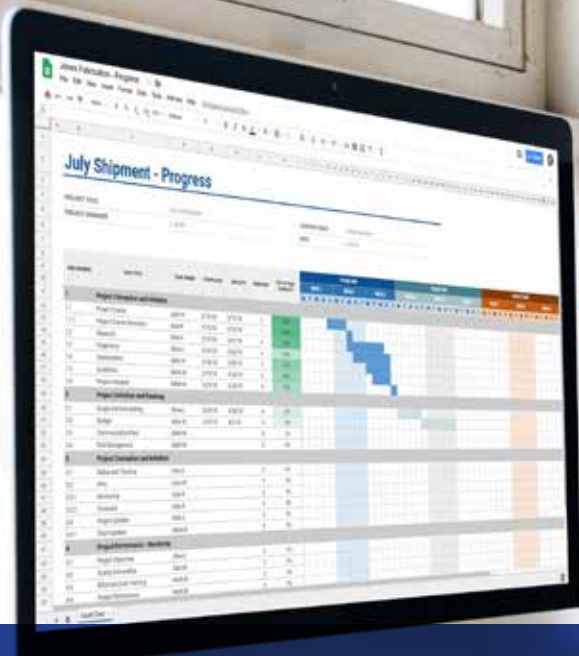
Jones Fabrication - Progress

July Shipment - Progress

PROJECT TITLE

PROJECT MANAGER

Project Conception and Initiation

Project Definition and Planning

Project Conception and Initiation

Project Performance / Monitoring

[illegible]